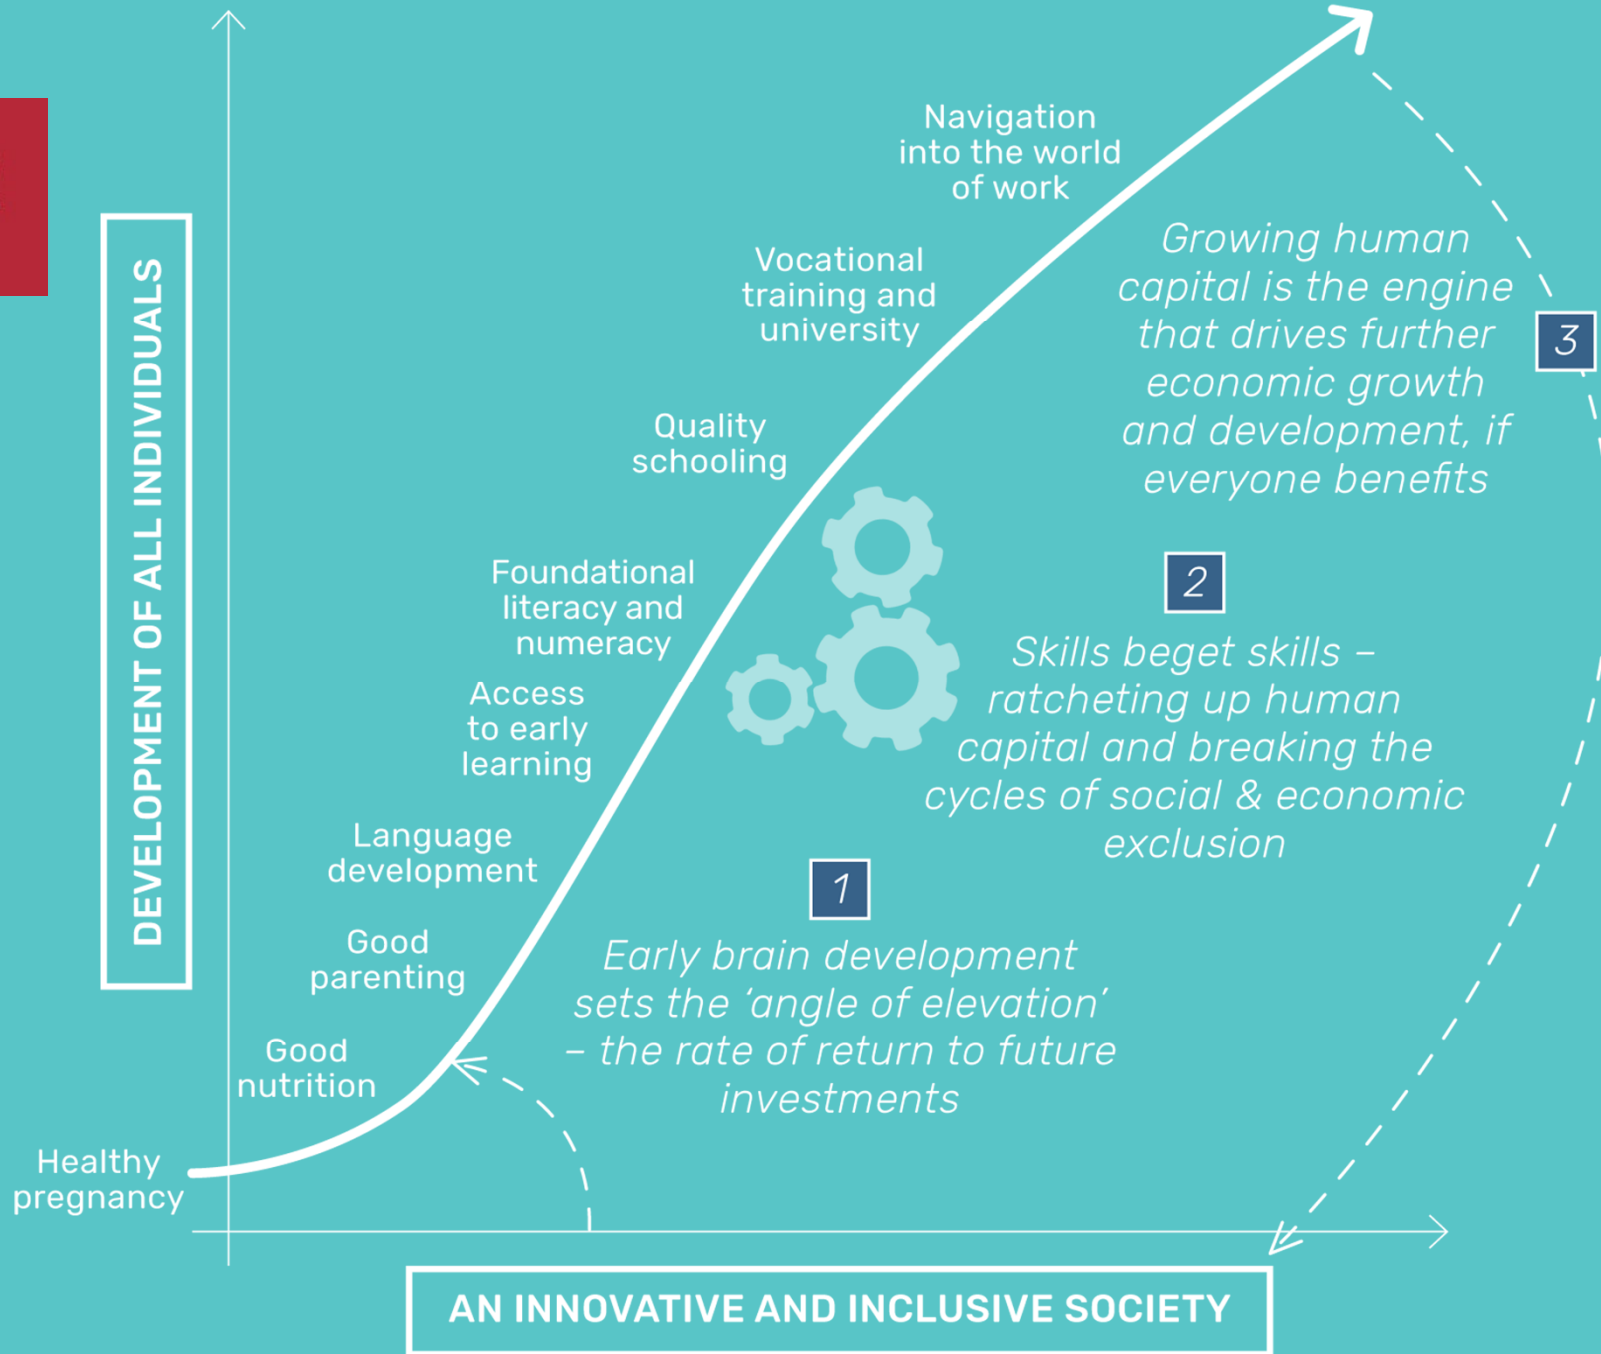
DEVELOPMENT OF ALL INDIVIDUALS

Navigation into the world of work

Vocational training and university

Quality schooling

Foundational literacy and numeracy

Access to early learning

Language development

Good parenting

Good nutrition

Healthy pregnancy

3

Growing human capital is the engine that drives further economic growth and development, if everyone benefits

2

Skills beget skills – ratcheting up human capital and breaking the cycles of social & economic exclusion

1

Early brain development sets the 'angle of elevation' – the rate of return to future investments

AN INNOVATIVE AND INCLUSIVE SOCIETY